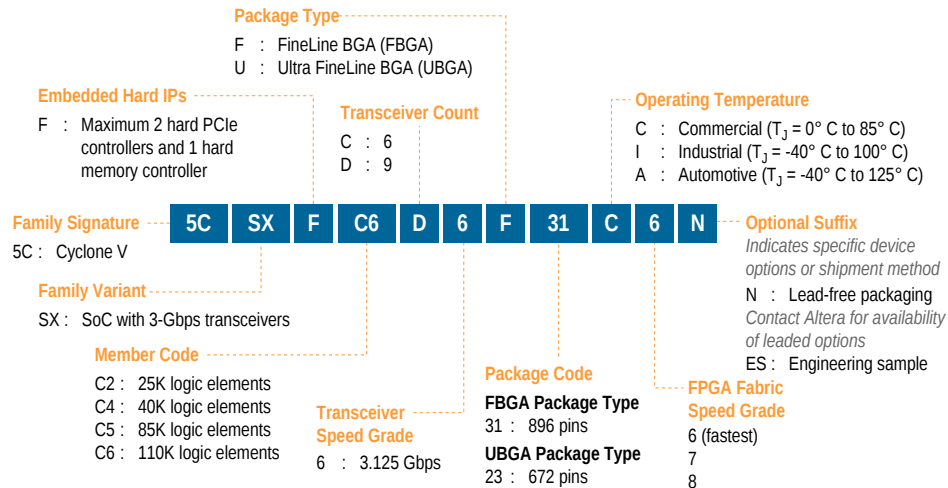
Package Type
F : FineLine BGA (FBGA)
U : Ultra FineLine BGA (UBGA)

Embedded Hard IPs
F : Maximum 2 hard PCIe controllers and 1 hard memory controller

Transceiver Count
C : 6
D : 9

Operating Temperature
C : Commercial ($T_J$ = 0° C to 85° C)
I : Industrial ($T_J$ = -40° C to 100° C)
A : Automotive ($T_J$ = -40° C to 125° C)

Family Signature
5C : Cyclone V

5C SX F C6 D 6 F 31 C 6 N

Optional Suffix
Indicates specific device options or shipment method
N : Lead-free packaging
Contact Altera for availability of leaded options
ES : Engineering sample

Family Variant
SX : SoC with 3-Gbps transceivers

Member Code
C2 : 25K logic elements
C4 : 40K logic elements
C5 : 85K logic elements
C6 : 110K logic elements

Transceiver Speed Grade
6 : 3.125 Gbps

Package Code
FBGA Package Type
31 : 896 pins
UBGA Package Type
23 : 672 pins

FPGA Fabric Speed Grade
6 (fastest)
7
8